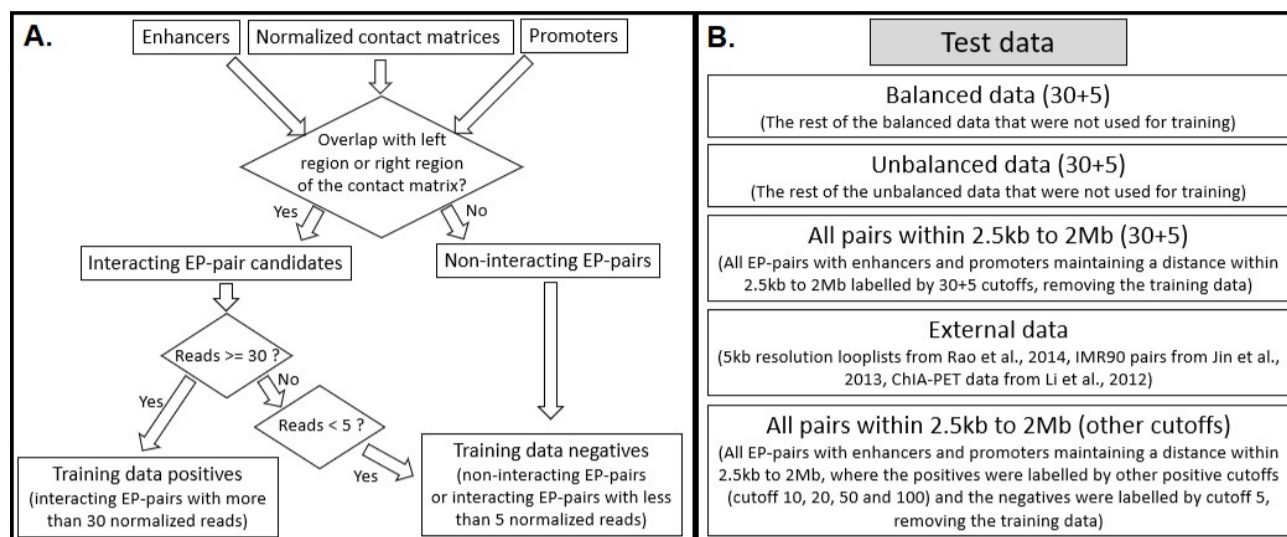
A.

Enhancers

Normalized contact matrices

Promoters

Overlap with left region or right region of the contact matrix?

Yes

No

Interacting EP-pair candidates

Non-interacting EP-pairs

Reads >= 30 ?

No

Yes

Reads < 5 ?

Yes

Training data positives (interacting EP-pairs with more than 30 normalized reads)

Training data negatives (non-interacting EP-pairs or interacting EP-pairs with less than 5 normalized reads)

B.

Test data

Balanced data (30+5)
(The rest of the balanced data that were not used for training)

Unbalanced data (30+5)
(The rest of the unbalanced data that were not used for training)

All pairs within 2.5kb to 2Mb (30+5)
(All EP-pairs with enhancers and promoters maintaining a distance within 2.5kb to 2Mb labelled by 30+5 cutoffs, removing the training data)

External data
(5kb resolution looplists from Rao et al., 2014, IMR90 pairs from Jin et al., 2013, ChIA-PET data from Li et al., 2012)

All pairs within 2.5kb to 2Mb (other cutoffs)
(All EP-pairs with enhancers and promoters maintaining a distance within 2.5kb to 2Mb, where the positives were labelled by other positive cutoffs (cutoff 10, 20, 50 and 100) and the negatives were labelled by cutoff 5, removing the training data)